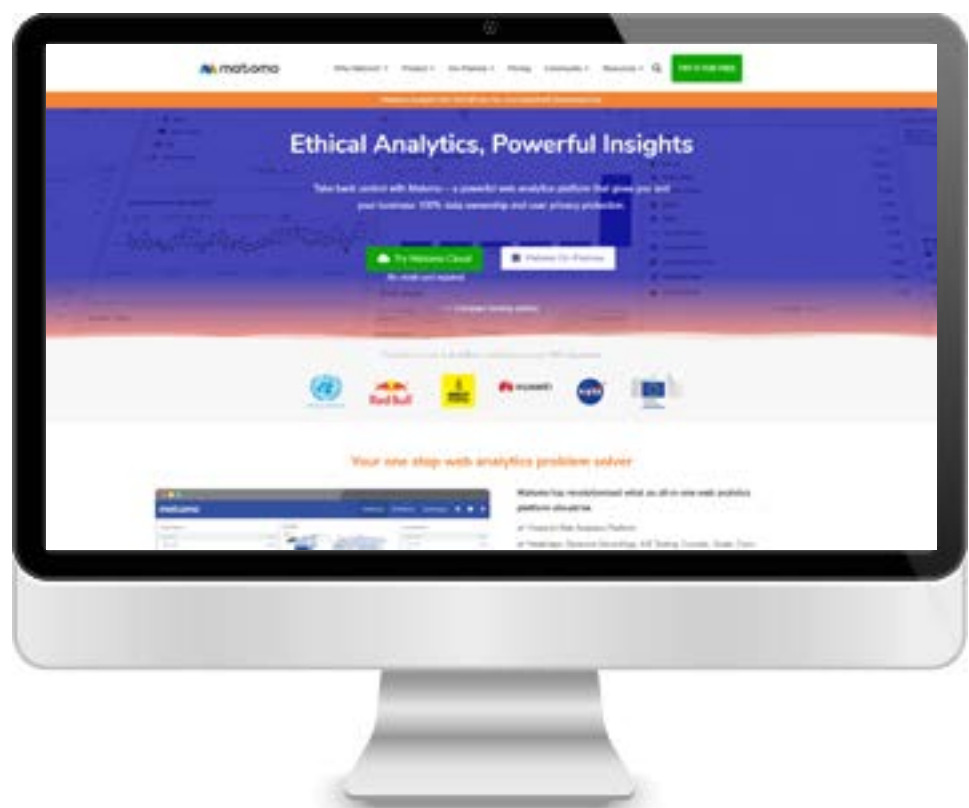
matomo

Why Matomo? Product Our Plans Pricing Community Resources TRY IT FOR FREE

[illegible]

Ethical Analytics, Powerful Insights

Take back control with Matomo – a powerful web analytics platform that gives you and your business 100% data ownership and user privacy protection.

Try Matomo Cloud

No credit card required

Matomo On-Premise

Compare hosting options

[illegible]

Red Bull

HUAWEI

NASA

Your one stop web analytics problem solver

matomo

Matomo has revolutionised what an all-in-one web analytics platform should be.

Powerful Web Analytics Platform

Heatmaps, Session Recordings, A/B Testing, Funnels, Goals, Form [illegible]